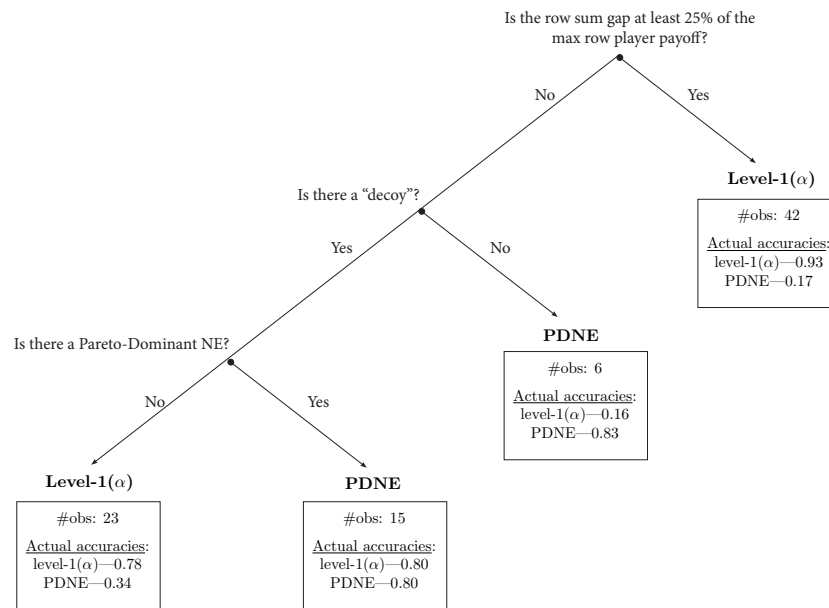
Is the row sum gap at least 25% of the max row player payoff?

No

Yes

Level-1($\alpha$)

#obs: 42

Actual accuracies:
level-1($\alpha$)—0.93
PDNE—0.17

Is there a "decoy"?

Yes

No

PDNE

#obs: 6

Actual accuracies:
level-1($\alpha$)—0.16
PDNE—0.83

Is there a Pareto-Dominant NE?

No

Yes

Level-1($\alpha$)

#obs: 23

Actual accuracies:
level-1($\alpha$)—0.78
PDNE—0.34

PDNE

#obs: 15

Actual accuracies:
level-1($\alpha$)—0.80
PDNE—0.80